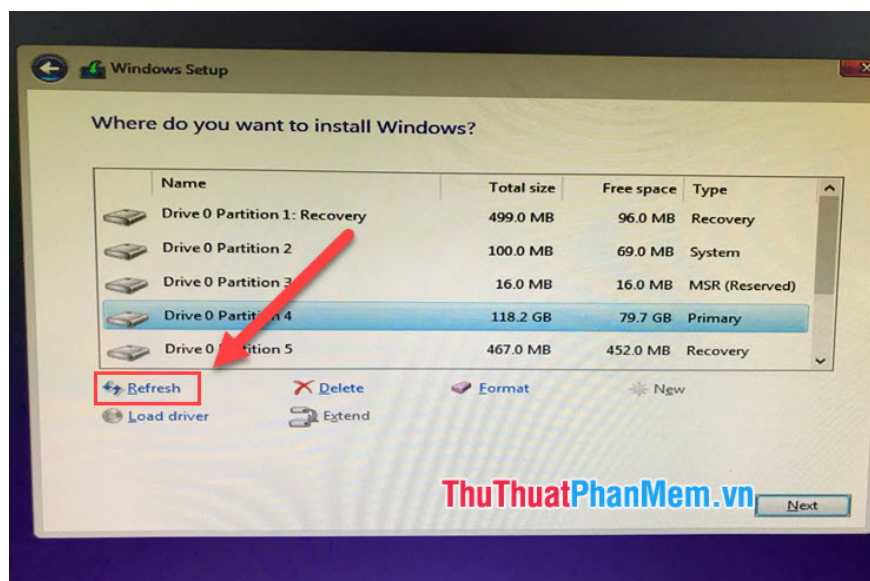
Windows Setup

Where do you want to install Windows?

| Name | Total size | Free space | Type |
|---|---|---|---|
| Drive 0 Partition 1: Recovery | 499.0 MB | 96.0 MB | Recovery |
| Drive 0 Partition 2 | 100.0 MB | 69.0 MB | System |
| Drive 0 Partition 3 | 16.0 MB | 16.0 MB | MSR (Reserved) |
| Drive 0 Partition 4 | 118.2 GB | 79.7 GB | Primary |
| Drive 0 Partition 5 | 467.0 MB | 452.0 MB | Recovery |

Refresh
Delete
Format
New
Load driver
Extend

ThuThuatPhanMem.vn

Next